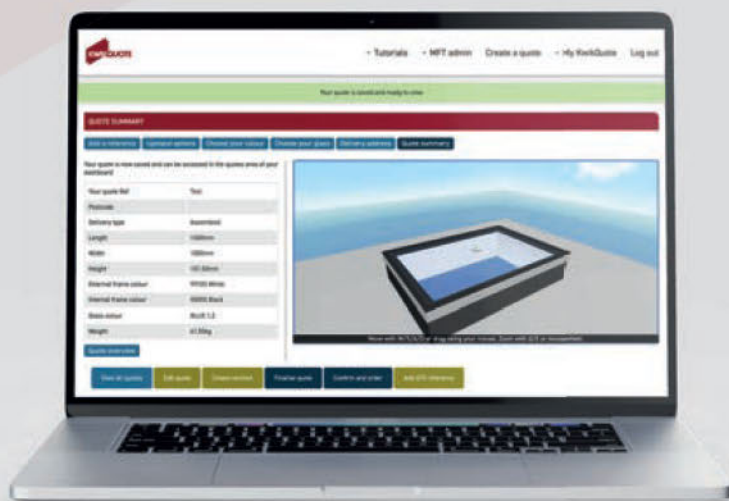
KwikQuote

Tutorials · MFT admin · Create a quote · My KwikQuote · Log out

Your quote is saved and ready to view

QUOTE SUMMARY

Add a reference · Optional options · Choose your colour · Choose your glass · Delivery address · Quote summary

Your quote is now saved and can be accessed in the quotes area of your dashboard

| Your quote Ref | Test |
|---|---|
| Postcode | |
| Delivery type | Assembled |
| Length | 1000mm |
| Width | 1000mm |
| Height | 183.00mm |
| External frame colour | 9005 Black |
| Internal frame colour | 9005 Black |
| Glass colour | BLUE 1.5 |
| Weight | 41.00kg |

Quote overview

Move with W/S/A/D or drag using your mouse. Zoom with Q/E or mousewheel

View all quotes · Edit quote · Create revision · Finalise quote · Confirm and order · Add DTC reference